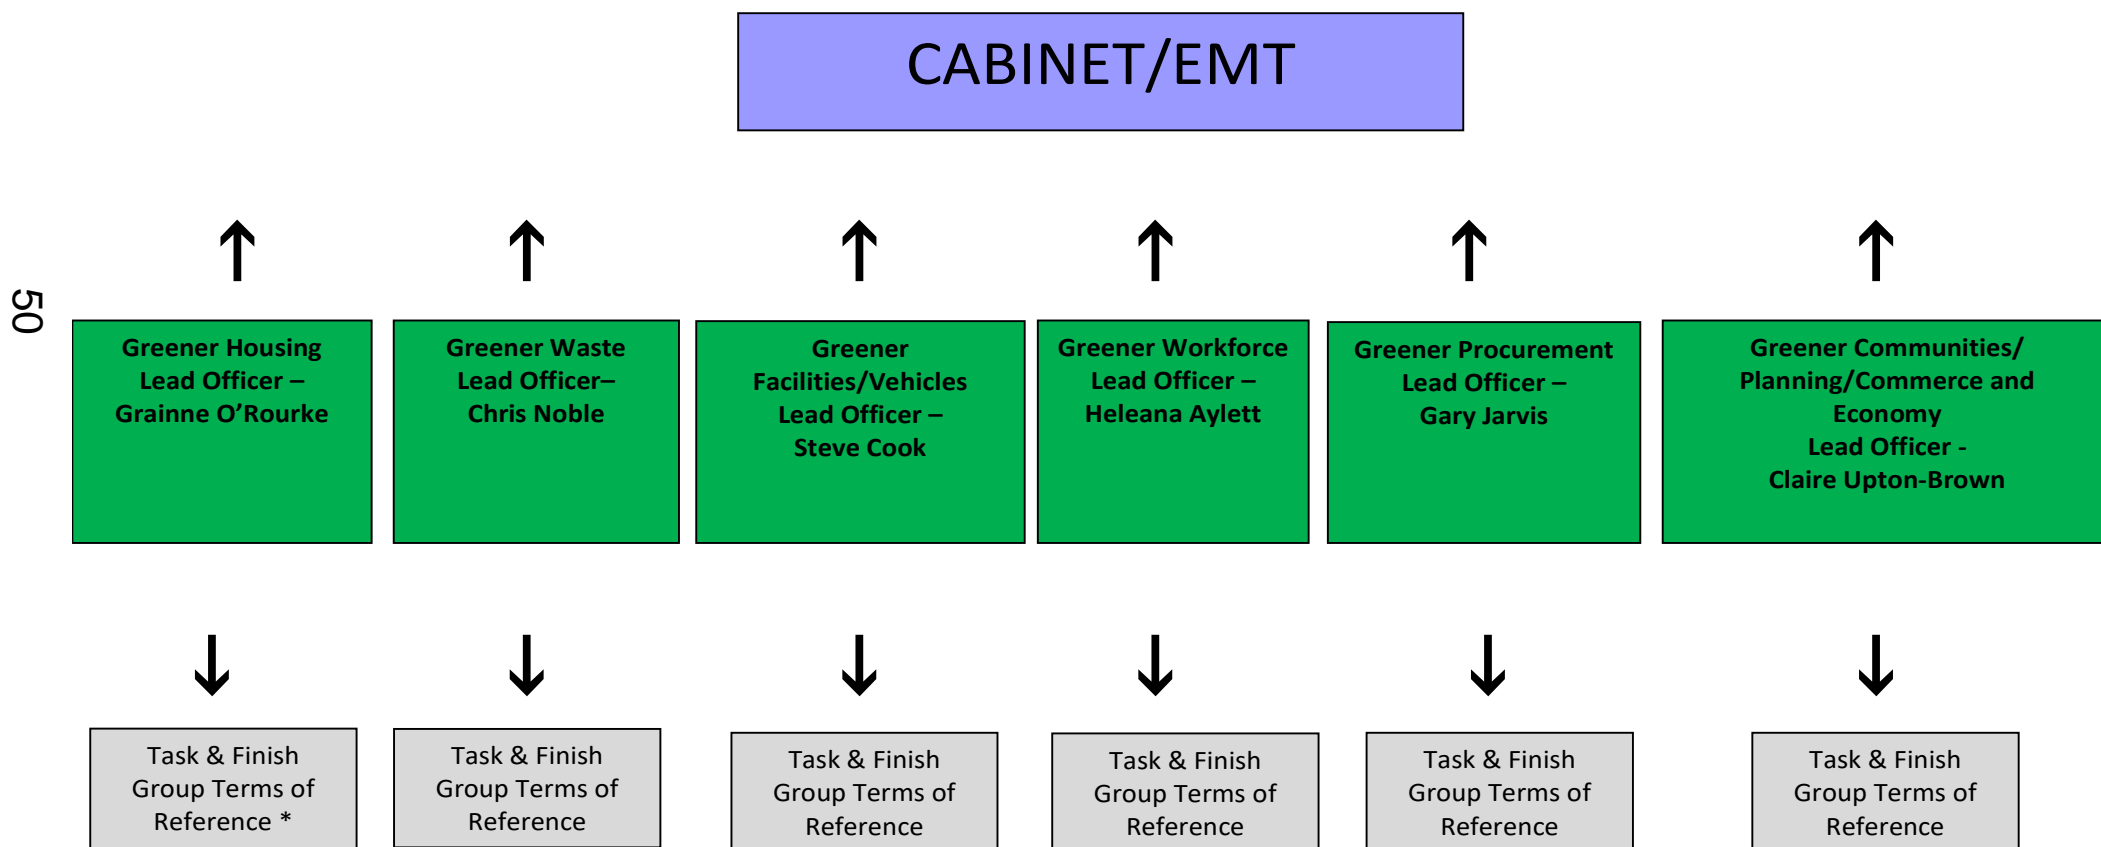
CABINET/EMT

50

Greener Housing
Lead Officer –
Grainne O'Rourke

Greener Waste
Lead Officer–
Chris Noble

Greener Facilities/Vehicles
Lead Officer –
Steve Cook

Greener Workforce
Lead Officer –
Heleana Aylett

Greener Procurement
Lead Officer –
Gary Jarvis

Greener Communities/ Planning/Commerce and Economy
Lead Officer -
Claire Upton-Brown

Task & Finish Group Terms of Reference *

Task & Finish Group Terms of Reference

Task & Finish Group Terms of Reference

Task & Finish Group Terms of Reference

Task & Finish Group Terms of Reference

Task & Finish Group Terms of Reference